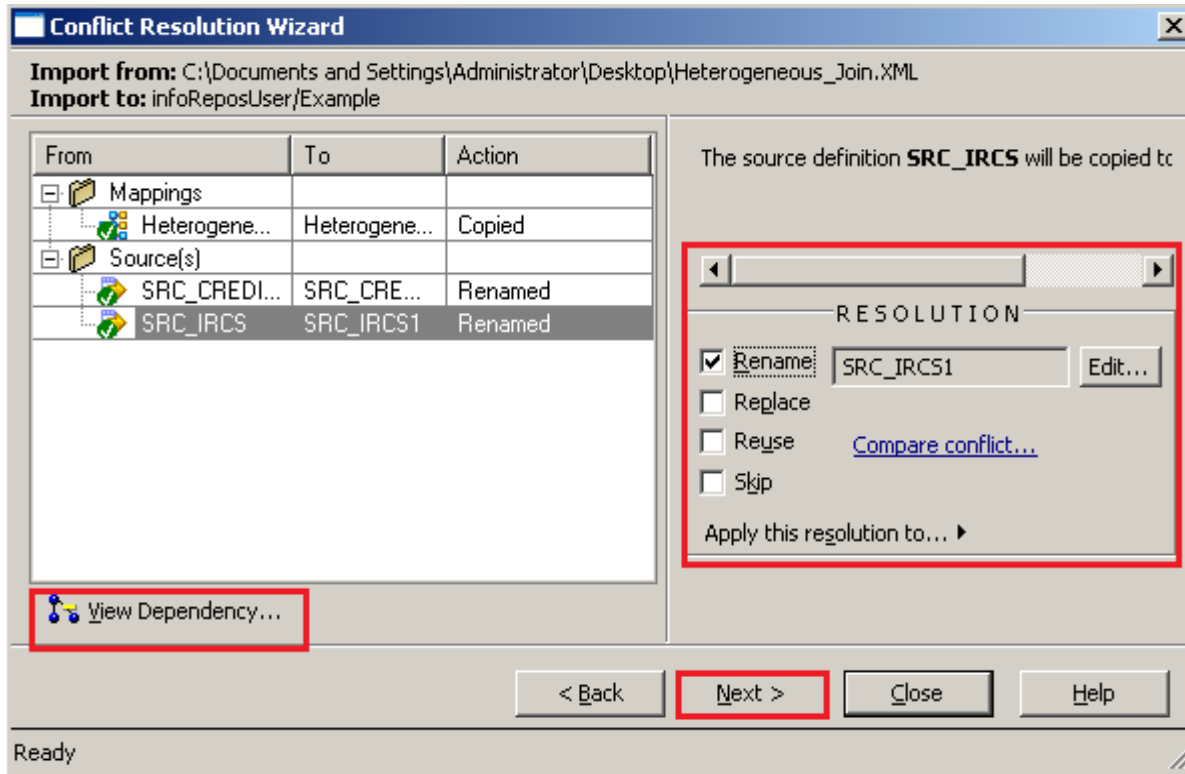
Conflict Resolution Wizard

Import from: C:\Documents and Settings\Administrator\Desktop\Heterogeneous_Join.XML
Import to: infoReposUser/Example

| From | To | Action |
|---|---|---|
| Mappings | | |
| Heterogene... | Heterogene... | Copied |
| Source(s) | | |
| SRC_CREDI... | SRC_CRE... | Renamed |
| SRC_IRCS | SRC_IRCS1 | Renamed |

View Dependency...

The source definition SRC_IRCS will be copied tc

RESOLUTION

Rename SRC_IRCS1 Edit...
Replace
Reuse Compare conflict...
Skip
Apply this resolution to...

< Back Next > Close Help

Ready